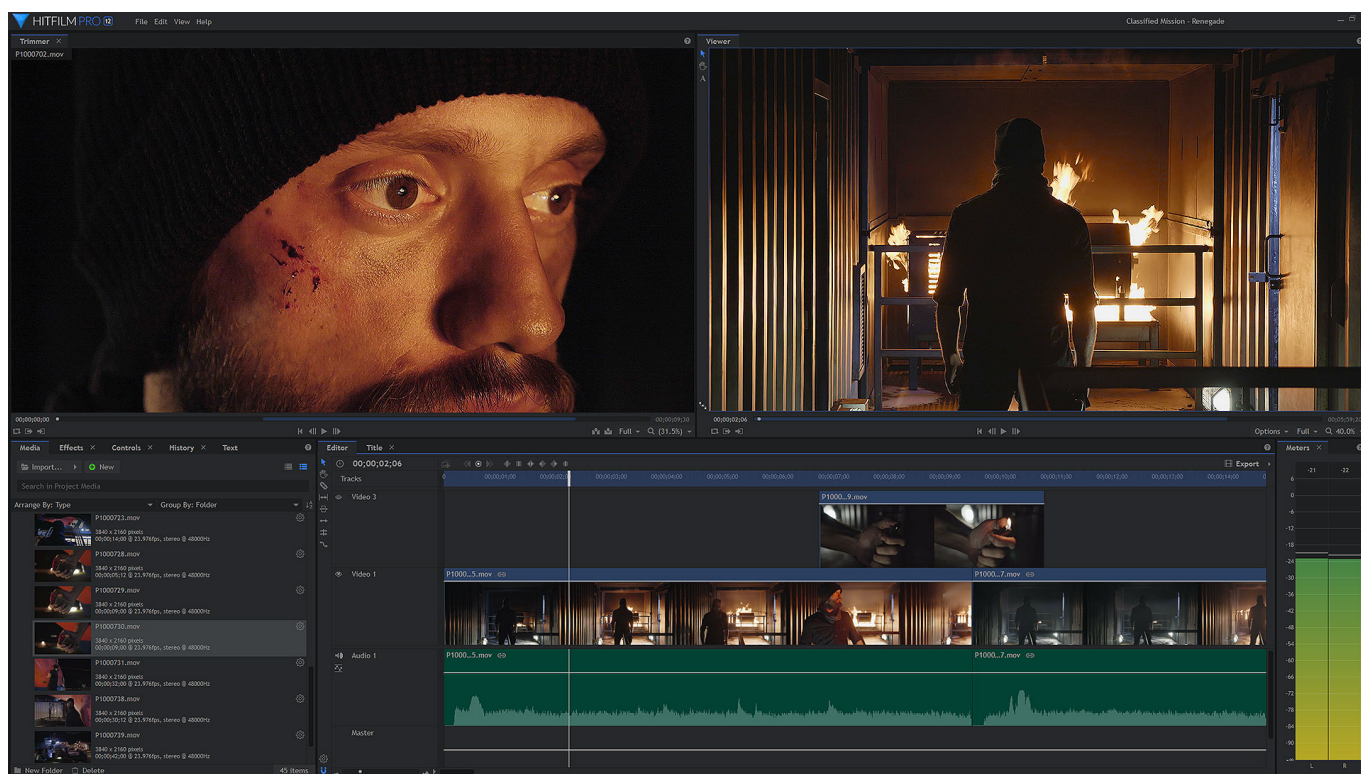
HITFILM PRO 12 File Edit View Help

Classified Mission - Renegade

Trimmer ×

P1000702.mov

00;00;00;00

00;00;09;30

Full (31.5%)

Viewer

00;00;02;06

00;05;59;2

Options Full 40.0%

Media Effects × Controls × History × Text

Import... New

Search in Project Media

Arrange By: Type Group By: Folder

P1000723.mov
3840 x 2160 pixels
00;00;14;00 @ 23.976fps, stereo @ 48000Hz

P1000728.mov
3840 x 2160 pixels
00;00;05;12 @ 23.976fps, stereo @ 48000Hz

P1000729.mov
3840 x 2160 pixels
00;00;09;00 @ 23.976fps, stereo @ 48000Hz

P1000730.mov
3840 x 2160 pixels
00;00;09;00 @ 23.976fps, stereo @ 48000Hz

P1000731.mov
3840 x 2160 pixels
00;00;32;00 @ 23.976fps, stereo @ 48000Hz

P1000738.mov
3840 x 2160 pixels
00;00;30;12 @ 23.976fps, stereo @ 48000Hz

P1000739.mov
3840 x 2160 pixels
00;00;42;00 @ 23.976fps, stereo @ 48000Hz

New Folder Delete 45 Items

Editor Title ×

00;00;02;06

Export

Tracks

Video 3

P1000...9.mov

Video 1

P1000...5.mov

P1000...7.mov

Audio 1

P1000...5.mov

P1000...7.mov

Master

Meters ×

-21 -22

6 0 -6 -12 -18 -24 -30 -36 -42 -48 -54 -60 -66 -72 -78 -84 -90

L R